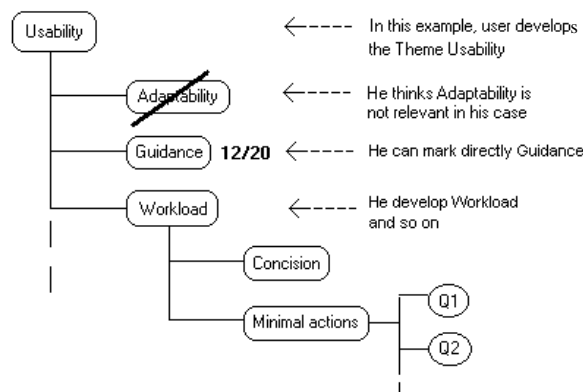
Usability

In this example, user develops the Theme Usability

Adaptability

He thinks Adaptability is not relevant in his case

Guidance 12/20

He can mark directly Guidance

Workload

He develop Workload and so on

Concision

Minimal actions

Q1

Q2